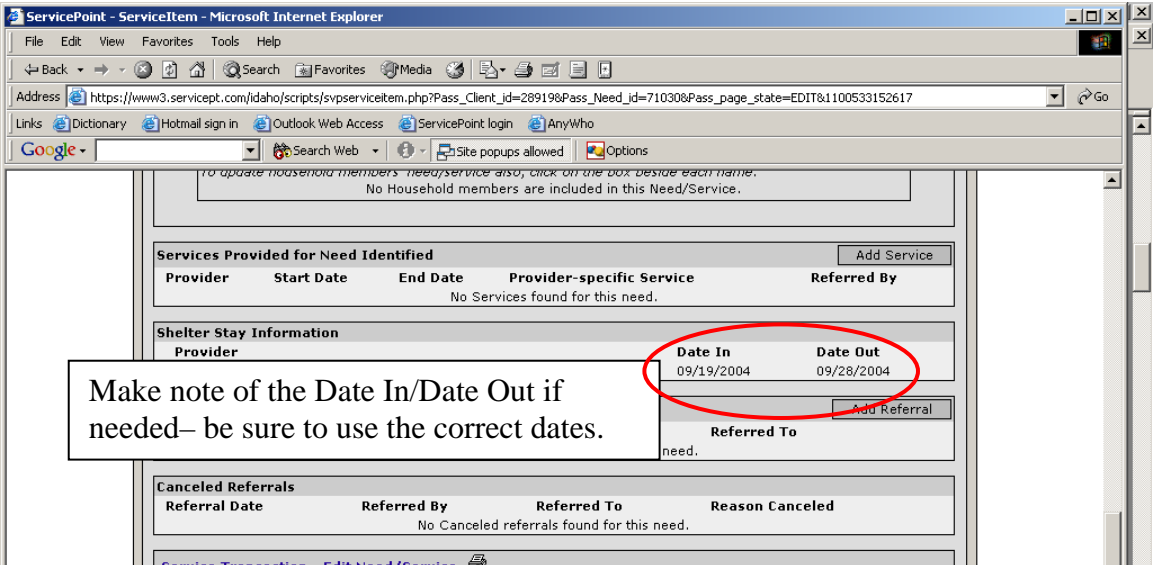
ServicePoint - ServiceItem - Microsoft Internet Explorer

File Edit View Favorites Tools Help

Back Search Favorites Media

Address https://www3.servicept.com/idaho/scripts/svpserviceitem.php?Pass_Client_id=28919&Pass_Need_id=71030&Pass_page_state=EDIT&1100533152617 Go

Links Dictionary Hotmail sign in Outlook Web Access ServicePoint login AnyWho

Google Search Web Site popups allowed Options

To update household members' need/service also, click on the box beside each name.
No Household members are included in this Need/Service.

Services Provided for Need Identified Add Service

| Provider | Start Date | End Date | Provider-specific Service | Referred By |
|---|---|---|---|---|
| No Services found for this need. | | | | |

Shelter Stay Information

| Provider | Date In | Date Out |
|---|---|---|
| | 09/19/2004 | 09/28/2004 |

Make note of the Date In/Date Out if needed– be sure to use the correct dates.

Add Referral

Referred To

need.

Canceled Referrals

| Referral Date | Referred By | Referred To | Reason Canceled |
|---|---|---|---|
| No Canceled referrals found for this need. | | | |

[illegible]